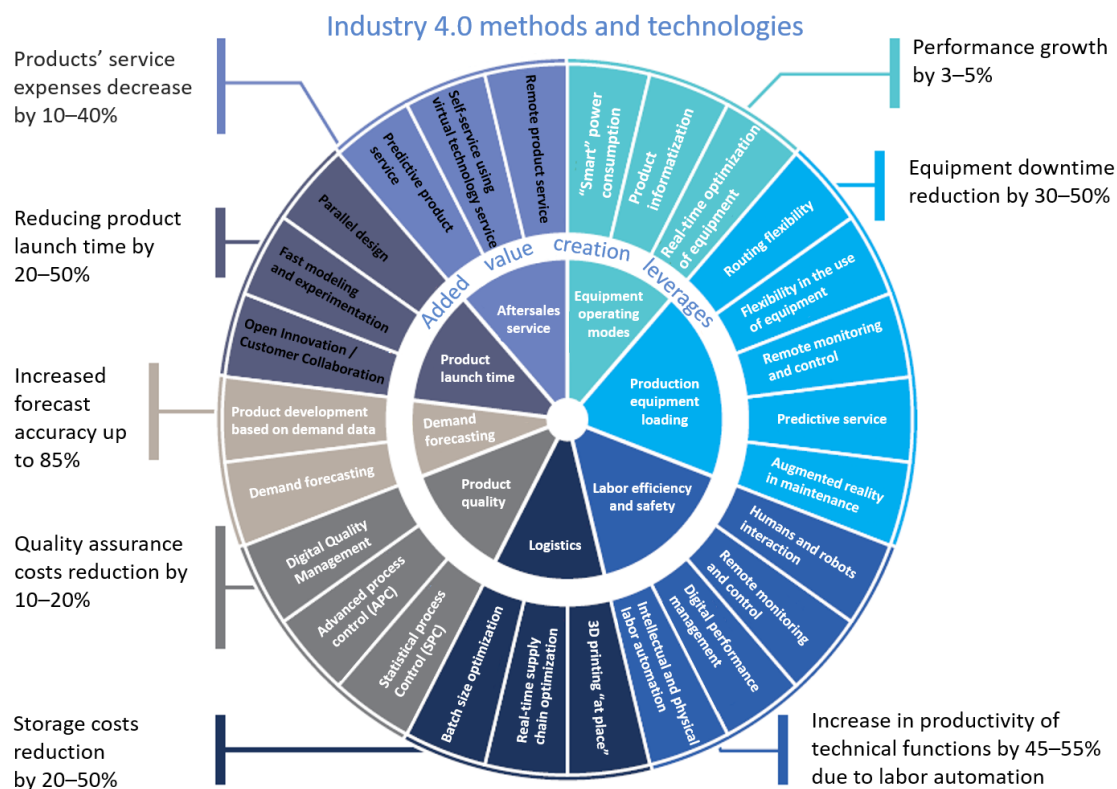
Industry 4.0 methods and technologies

Products' service expenses decrease by 10–40%

Reducing product launch time by 20–50%

Increased forecast accuracy up to 85%

Quality assurance costs reduction by 10–20%

Storage costs reduction by 20–50%

Performance growth by 3–5%

Equipment downtime reduction by 30–50%

Increase in productivity of technical functions by 45–55% due to labor automation

Added value creation leverages

Aftersales service

Equipment operating modes

Production equipment loading

Labor efficiency and safety

Logistics

Product quality

Demand forecasting

Product launch time

Predictive product service

Self-service using virtual technology service

Remote product service

"Smart" power consumption

Product informatization

Real-time optimization of equipment

Routing flexibility

Flexibility in the use of equipment

Remote monitoring and control

Predictive service

Augmented reality in maintenance

Humans and robots interaction

Remote monitoring and control

Digital performance management

Intellectual and physical labor automation

3D printing "at place"

Real-time supply chain optimization

Batch size optimization

Statistical process Control (SPC)

Advanced process control (APC)

Digital Quality Management

Demand forecasting

Product development based on demand data

Open Innovation / Customer Collaboration

Fast modeling and experimentation

Parallel design